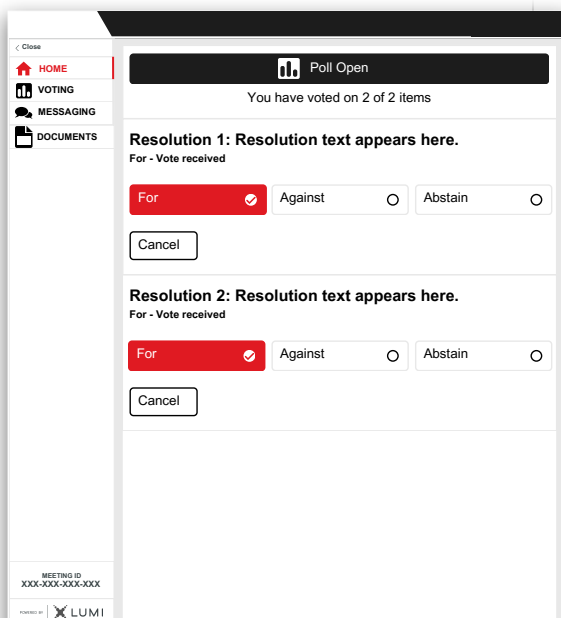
< Close

HOME

VOTING

MESSAGING

DOCUMENTS

MEETING ID
XXX-XXX-XXX-XXX

POWERED BY LUMI

Poll Open

You have voted on 2 of 2 items

Resolution 1: Resolution text appears here.

For - Vote received

For

Against

Abstain

Cancel

Resolution 2: Resolution text appears here.

For - Vote received

For

Against

Abstain

Cancel